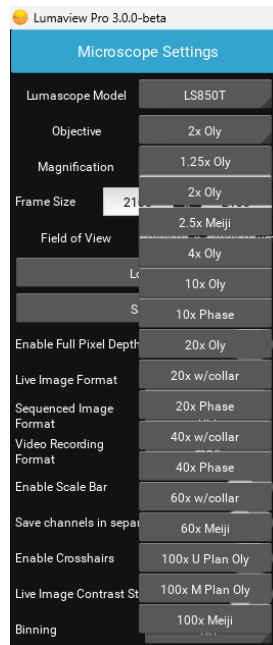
Lumaview Pro 3.0.0-beta

Microscope Settings

Lumascope Model
LS850T

Objective
2x Oly

Magnification

Frame Size
21

Field of View

Lo

S

Enable Full Pixel Depth

Live Image Format

Sequenced Image Format

Video Recording Format

Enable Scale Bar

Save channels in separ

Enable Crosshairs

Live Image Contrast St

Binning

1.25x Oly
2x Oly
2.5x Meiji
4x Oly
10x Oly
10x Phase
20x Oly
20x w/collar
20x Phase
40x w/collar
40x Phase
60x w/collar
60x Meiji
100x U Plan Oly
100x M Plan Oly
100x Meiji